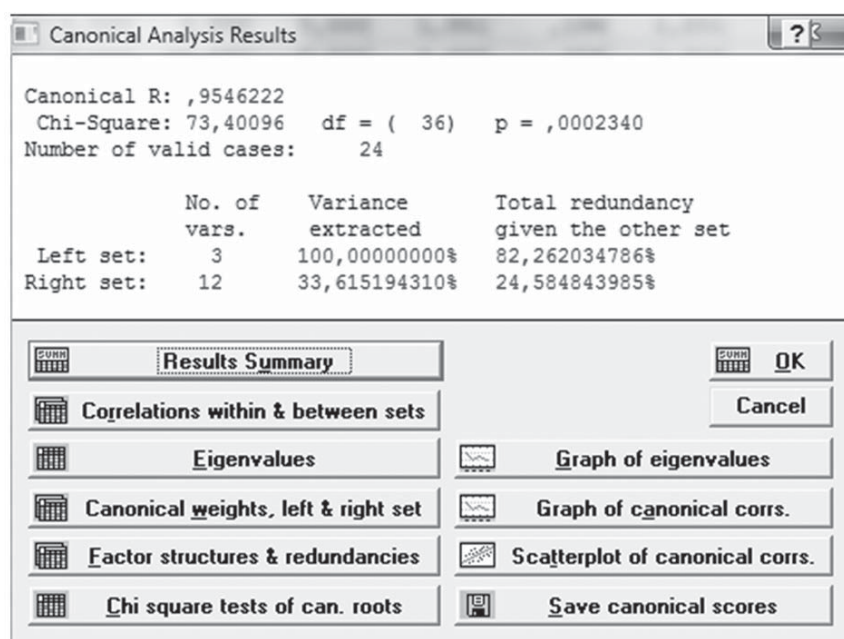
Canonical Analysis Results

Canonical R: ,9546222
Chi-Square: 73,40096 df = ( 36) p = ,0002340
Number of valid cases: 24

| | No. of vars. | Variance extracted | Total redundancy given the other set |
|---|---|---|---|
| Left set: | 3 | 100,00000000% | 82,262034786% |
| Right set: | 12 | 33,615194310% | 24,584843985% |

Results Summary

OK

Correlations within & between sets

Cancel

Eigenvalues

Graph of eigenvalues

Canonical weights, left & right set

Graph of canonical corrs.

Factor structures & redundancies

Scatterplot of canonical corrs.

Chi square tests of can. roots

Save canonical scores